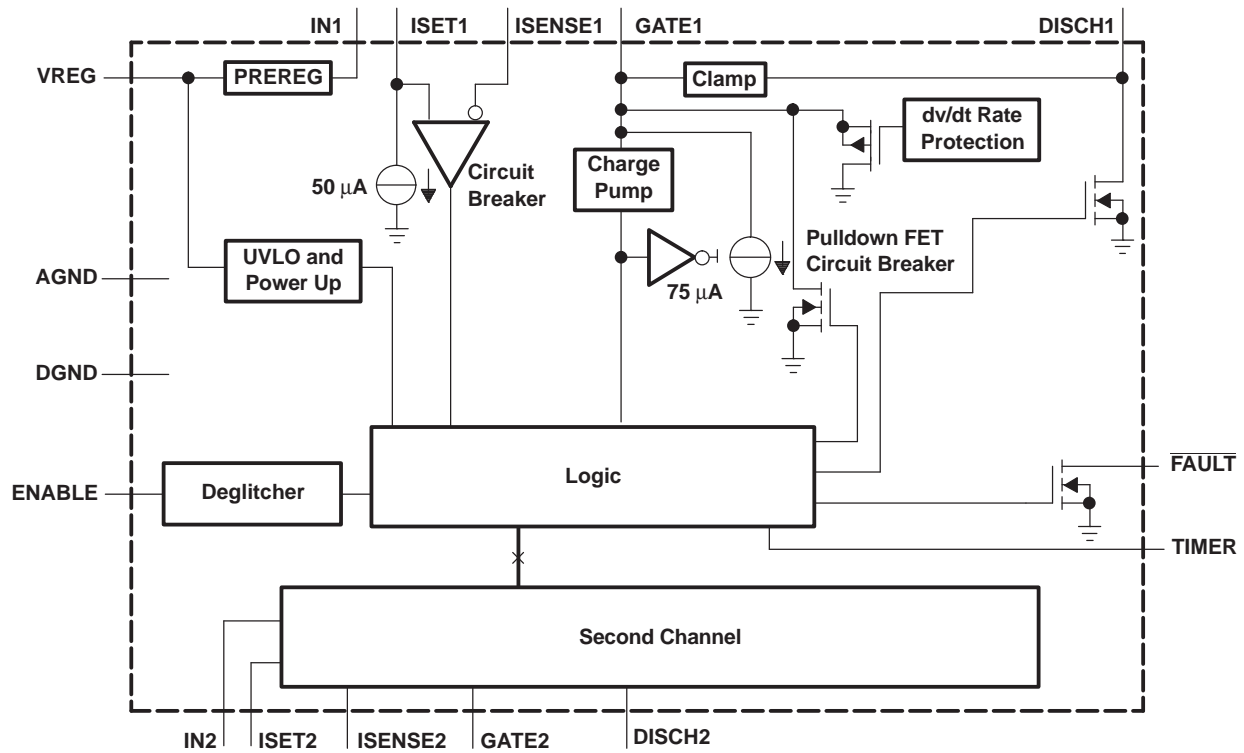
IN1
ISET1
ISENSE1
GATE1
DISCH1
VREG
PREREG
Clamp
dv/dt Rate Protection
50 $\mu$A
Circuit Breaker
Charge Pump
Pulldown FET Circuit Breaker
75 $\mu$A
AGND
UVLO and Power Up
DGND
ENABLE
Deglitcher
Logic
$\overline{FAULT}$
TIMER
Second Channel
IN2
ISET2
ISENSE2
GATE2
DISCH2